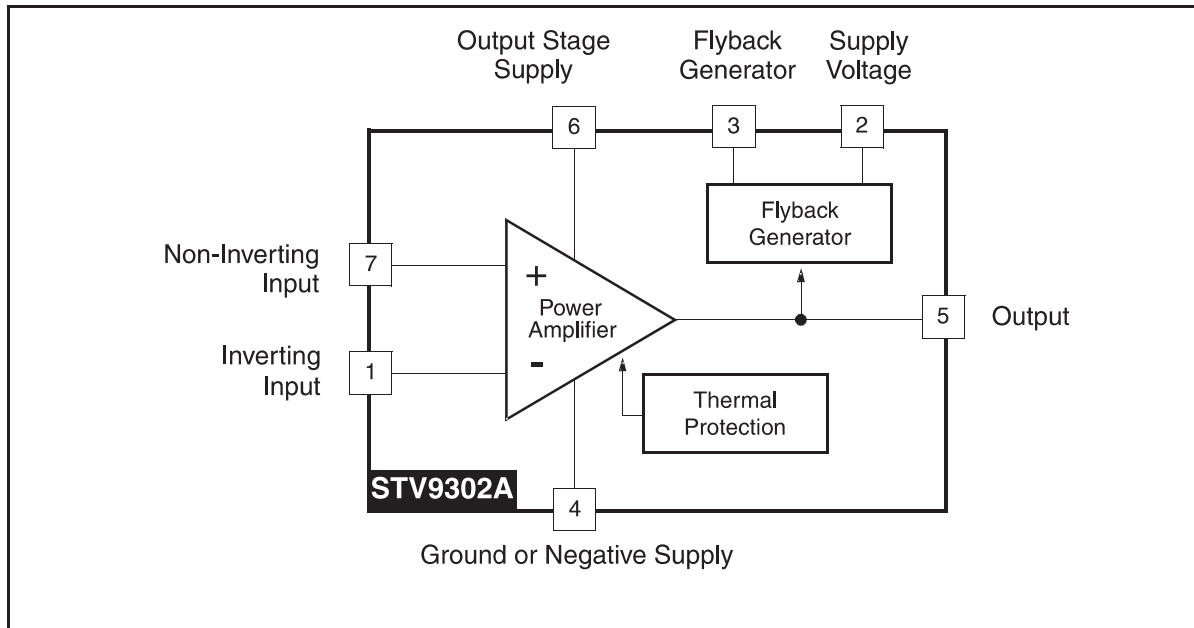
Output Stage Supply

Flyback Generator

Supply Voltage

6

3

2

Flyback Generator

Non-Inverting Input

7

+

Power Amplifier

-

5

Output

Inverting Input

1

Thermal Protection

STV9302A

4

Ground or Negative Supply